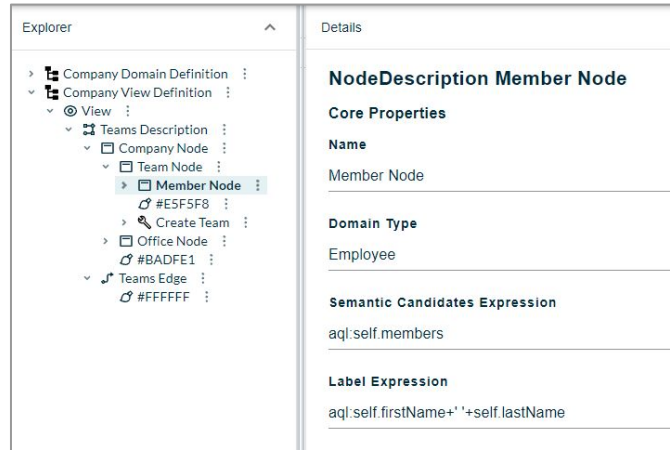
Explorer

Company Domain Definition
Company View Definition
View
Teams Description
Company Node
Team Node
Member Node
#E5F5F8
Create Team
Office Node
#BADFE1
Teams Edge
#FFFFFF

Details

NodeDescription Member Node

Core Properties

Name

Member Node

Domain Type

Employee

Semantic Candidates Expression

aql:self.members

Label Expression

aql:self.firstName+' '+self.lastName